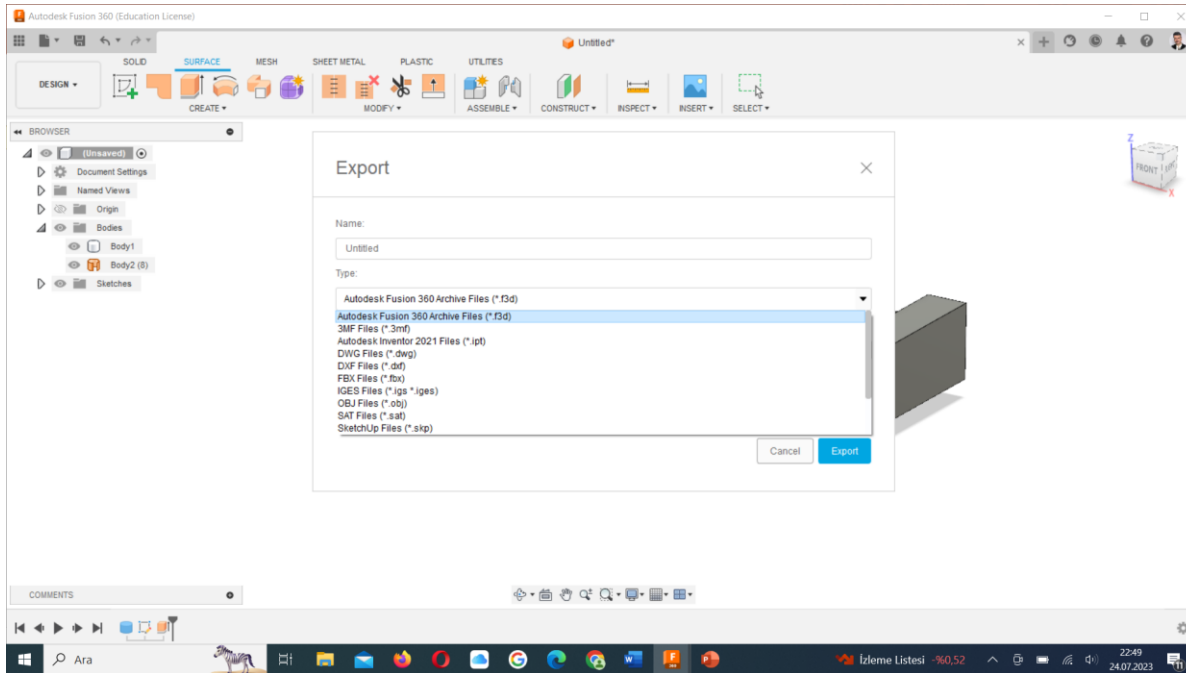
Autodesk Fusion 360 (Education License)

Untitled*

SOLID SURFACE MESH SHEET METAL PLASTIC UTILITIES

DESIGN ▾

CREATE ▾ MODIFY ▾ ASSEMBLE ▾ CONSTRUCT ▾ INSPECT ▾ INSERT ▾ SELECT ▾

BROWSER

(Unsaved)
Document Settings
Named Views
Origin
Bodies
Body1
Body2 (8)
Sketches

Export

Name:

Untitled

Type:

Autodesk Fusion 360 Archive Files (*.f3d)

Autodesk Fusion 360 Archive Files (*.f3d)
3MF Files (*.3mf)
Autodesk Inventor 2021 Files (*.ipt)
DWG Files (*.dwg)
DXF Files (*.dxf)
FBX Files (*.fbx)
IGES Files (*.igs *.iges)
OBJ Files (*.obj)
SAT Files (*.sat)
SketchUp Files (*.skp)

Cancel Export

FRONT

COMMENTS

Ara

İzleme Listesi -%0,52

22:49
24.07.2023